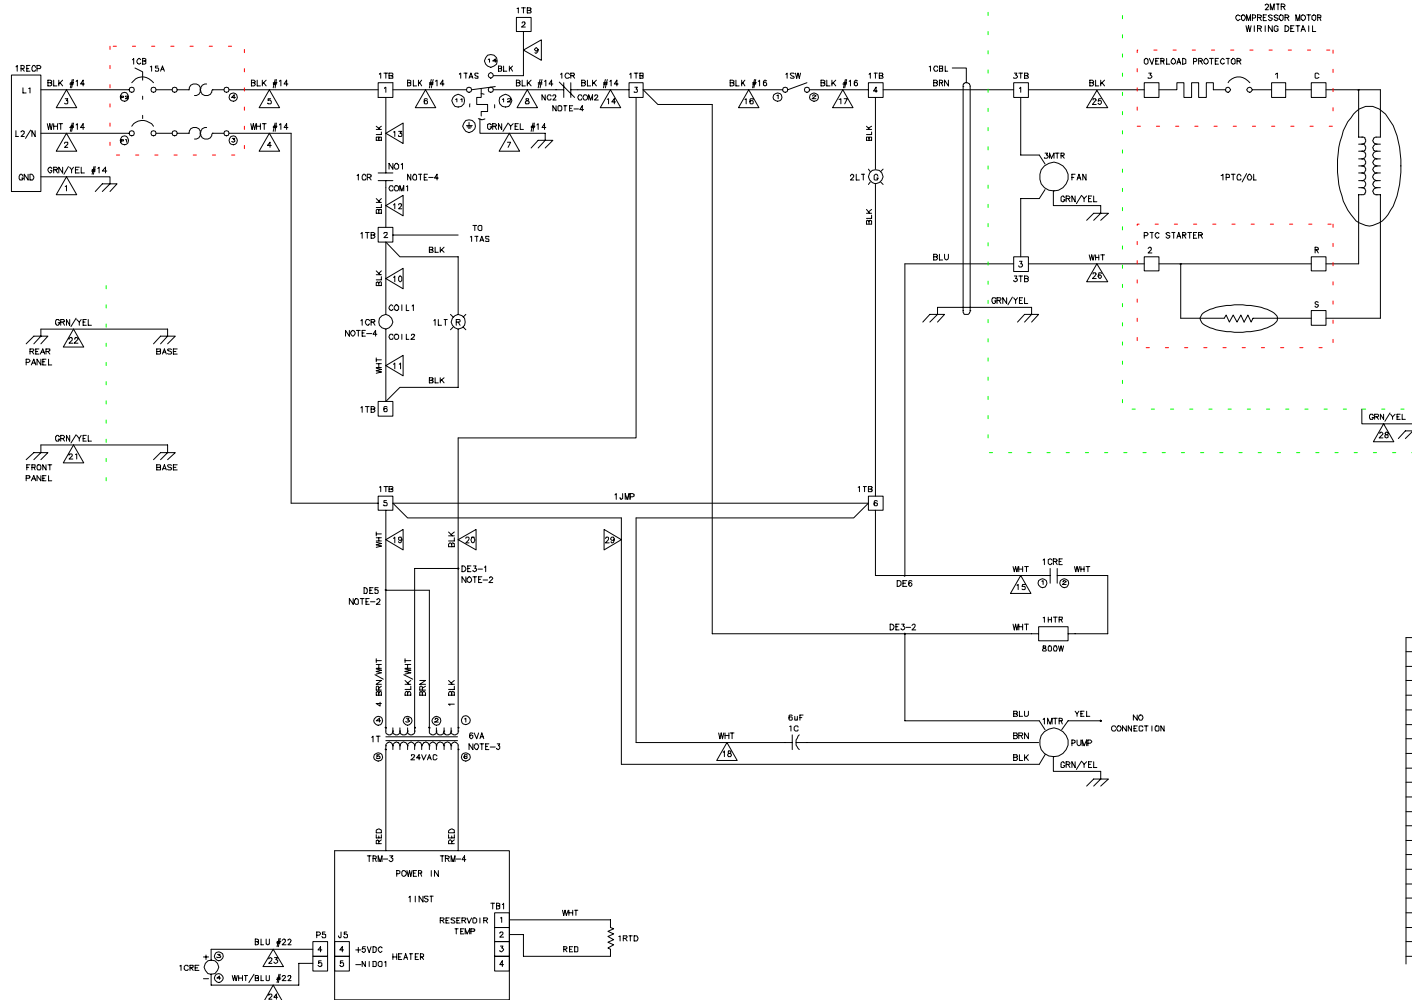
1TB
2
BLK
9
1REcP
L1
L2/N
GND
BLK #14
3
WHT #14
2
GRN/YEL #14
1
1CB
15A
BLK #14
5
WHT #14
4
1TB
1
BLK #14
6
1TAS
BLK #14
8
1CR
NC2
COM2
NOTE-4
BLK #14
14
GRN/YEL #14
7
1TB
3
BLK #16
16
1SW
BLK #16
17
1TB
4
1CBL
BRN
3TB
1
BLK
25
2MTR
COMPRESSOR MOTOR
WIRING DETAIL
OVERLOAD PROTECTOR
3
1
C
1PTC/OL
PTC STARTER
2
R
S
BLK
13
NO1
1CR
NOTE-4
COM1
BLK
12
1TB
2
TO
1TAS
BLK
BLK
10
COIL1
1CR
NOTE-4
COIL2
1LT
WHT
11
BLK
1TB
6
BLK
2LT
BLK
3MTR
FAN
GRN/YEL
BLU
3
3TB
WHT
26
GRN/YEL
GRN/YEL
22
REAR
PANEL
BASE
GRN/YEL
21
FRONT
PANEL
BASE
GRN/YEL
28
1TB
5
1JMP
1TB
6
WHT
19
BLK
20
29
DE3-1
NOTE-2
DE5
NOTE-2
DE6
WHT
15
1CRE
WHT
DE3-2
WHT
1HTR
800W
4 BRN/WHT
BLK/WHT
BRN
1 BLK
4
3
2
1
1T
6VA
NOTE-3
5
24VAC
6
WHT
18
6uF
1C
BLU
1MTR
YEL
NO
CONNECTION
BRN
PUMP
BLK
GRN/YEL
RED
RED
TRM-3
TRM-4
POWER IN
1INST
TB1
RESERVOIR
TEMP
1
2
3
4
WHT
RED
1RTD
BLU #22
23
P5
4
5
J5
4
5
+5VDC
-NIDO1
HEATER
1CRE
WHT/BLU #22
24